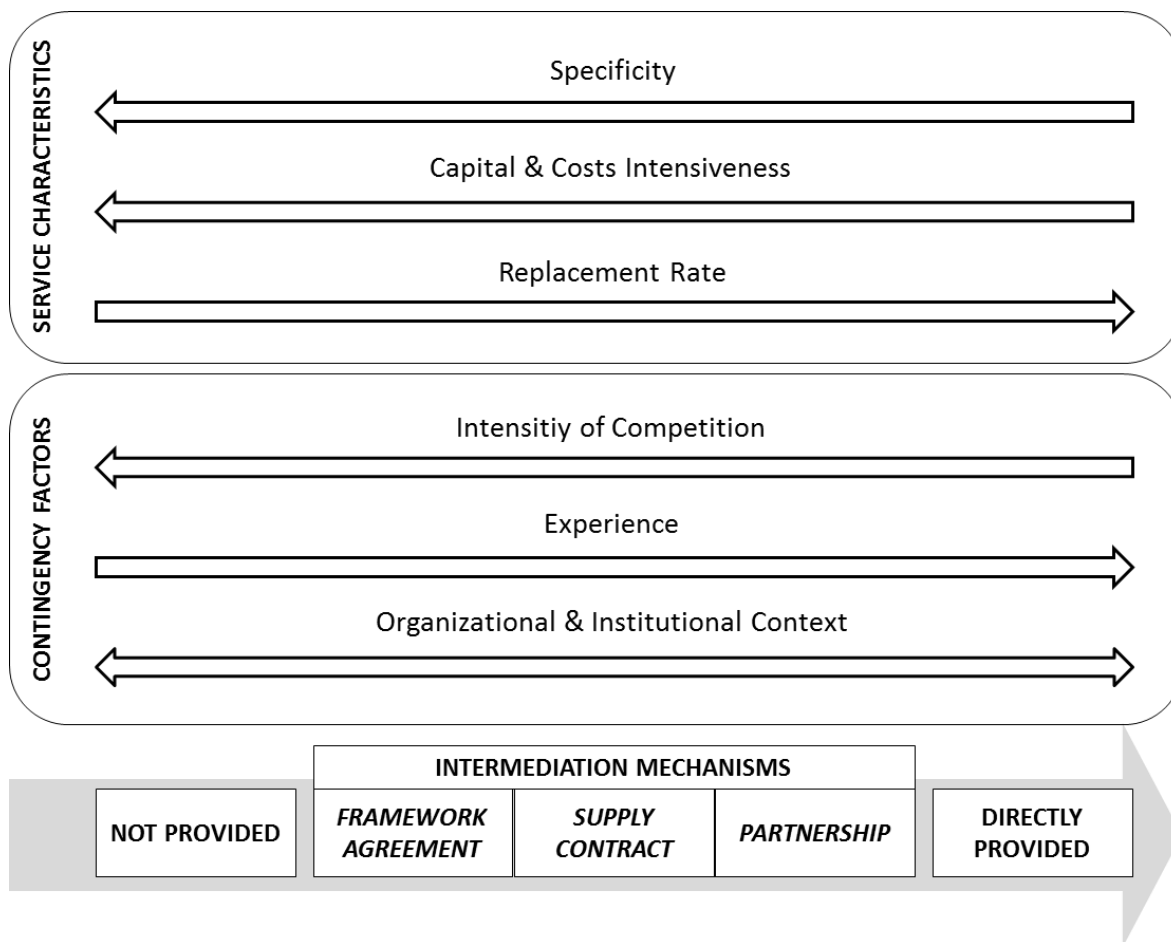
SERVICE CHARACTERISTICS

Specificity

Capital & Costs Intensiveness

Replacement Rate

CONTINGENCY FACTORS

Intensitiy of Competition

Experience

Organizational & Institutional Context

INTERMEDIATION MECHANISMS

NOT PROVIDED

*FRAMEWORK AGREEMENT*

*SUPPLY CONTRACT*

*PARTNERSHIP*

DIRECTLY PROVIDED